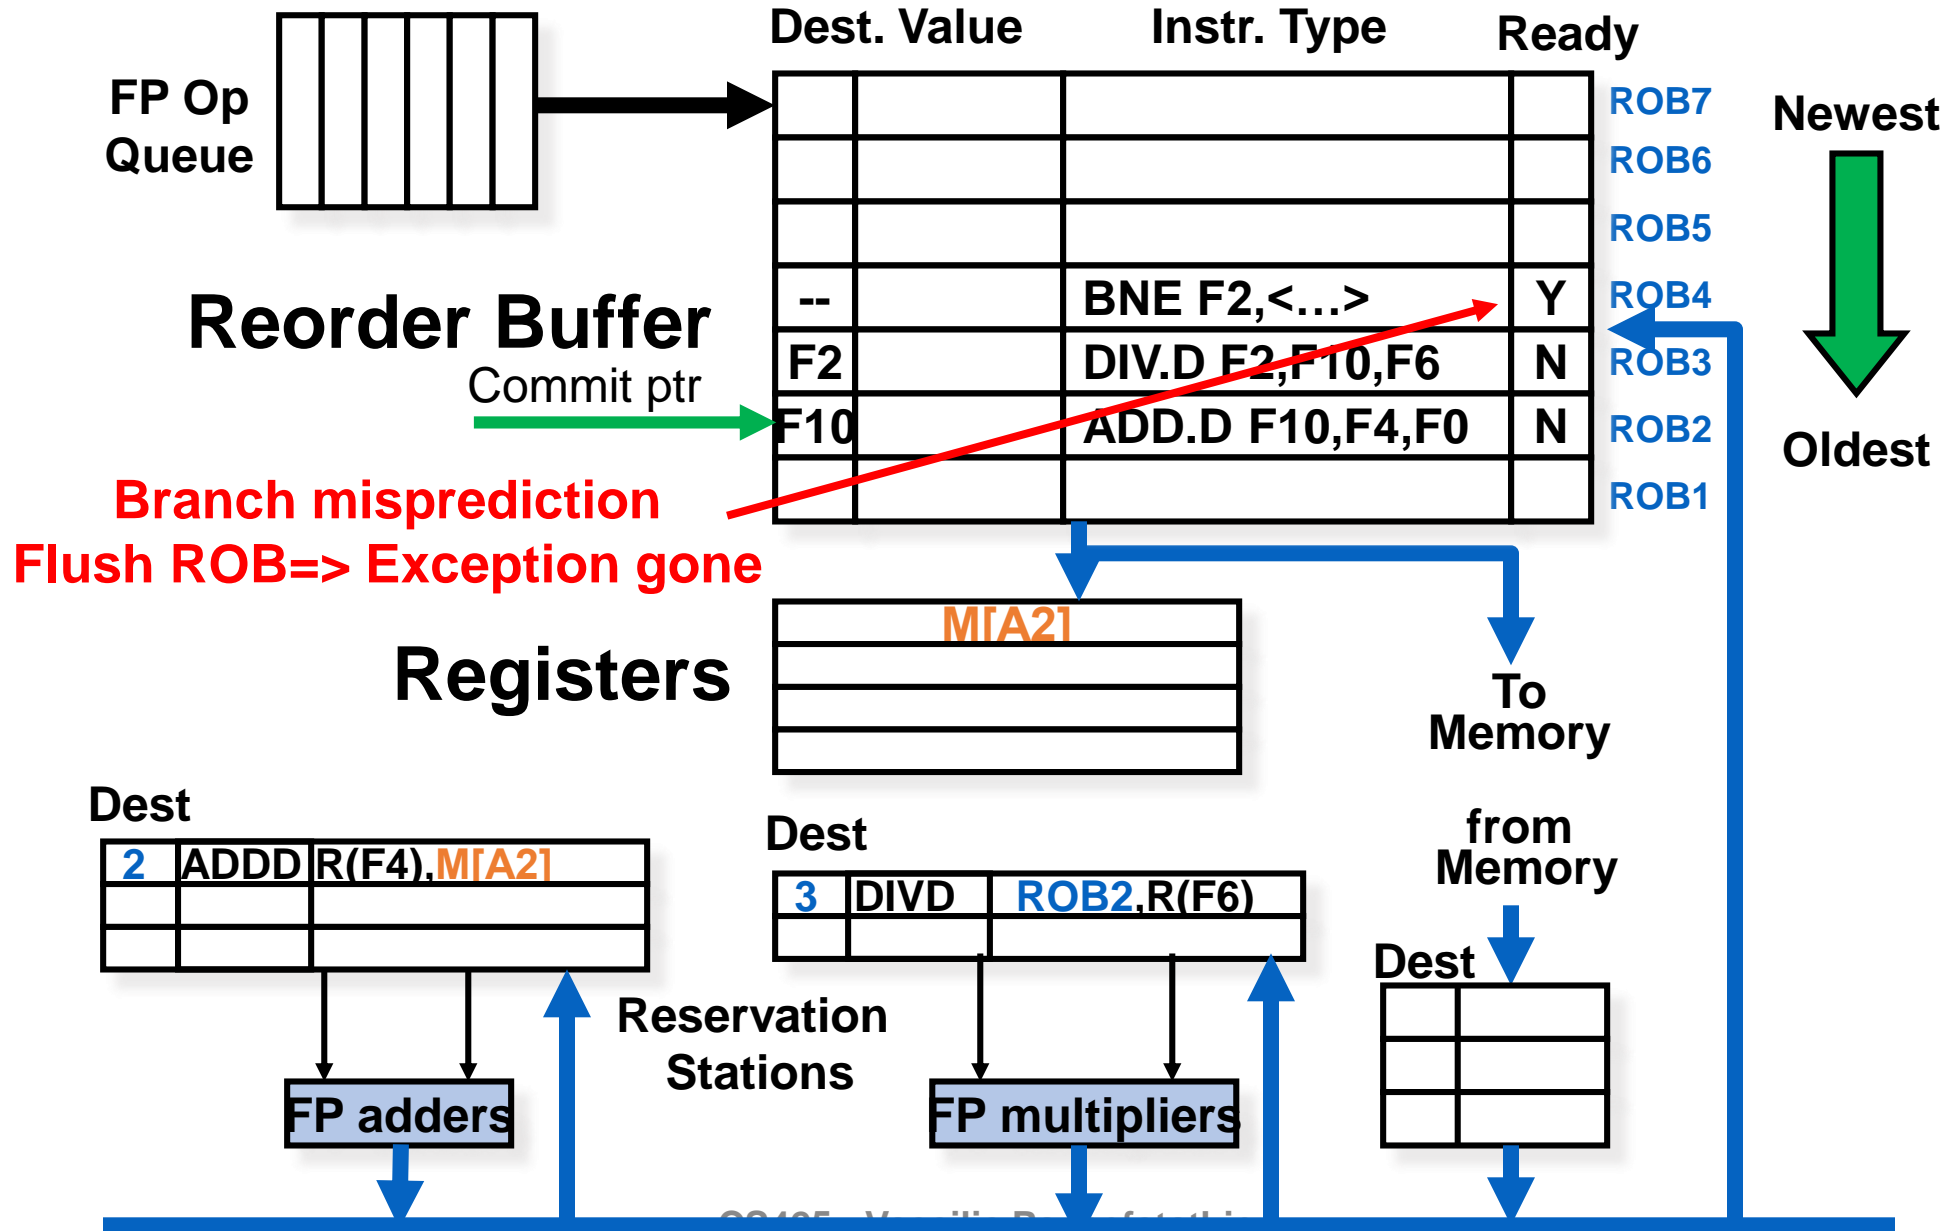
FP Op Queue

Dest. Value Instr. Type Ready

| | | | |
|---|---|---|---|
| | | | | ROB7
| | | | | ROB6
| | | | | ROB5
| -- | | BNE F2,<…> | Y | ROB4
| F2 | | DIV.D F2,F10,F6 | N | ROB3
| F10 | | ADD.D F10,F4,F0 | N | ROB2
| | | | | ROB1

Newest

Oldest

Reorder Buffer

Commit ptr

Branch misprediction
Flush ROB=> Exception gone

Registers

M[A2]

To Memory

from Memory

Dest

| 2 | ADDD | R(F4),M[A2] |
|---|---|---|
| | | |
| | | |

Dest

| 3 | DIVD | ROB2,R(F6) |
|---|---|---|
| | | |

Reservation Stations

Dest

FP adders

FP multipliers

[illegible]